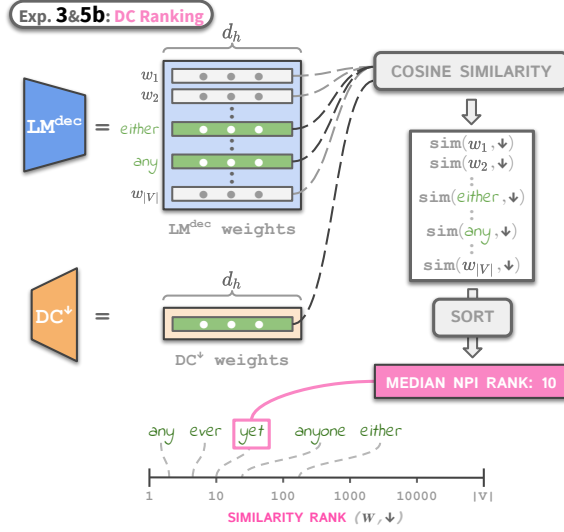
Exp. 3&5b: DC Ranking

$d_h$

$LM^{dec}$ =

$w_1$
$w_2$
either
any
$w_{|V|}$

$LM^{dec}$ weights

COSINE SIMILARITY

sim($w_1$, ↓)
sim($w_2$, ↓)
sim(either, ↓)
sim(any, ↓)
sim($w_{|V|}$, ↓)

$d_h$

DC↓ =

DC↓ weights

SORT

MEDIAN NPI RANK: 10

any ever yet anyone either

1 10 100 1000 10000 |V|

SIMILARITY RANK ($w$, ↓)